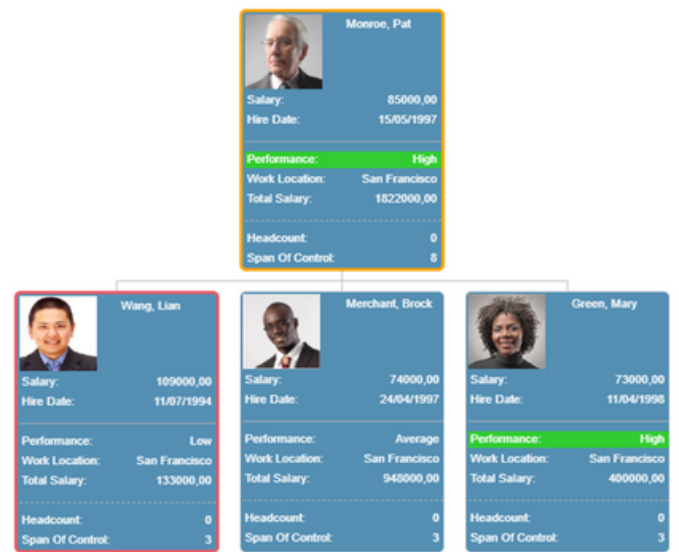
Monroe, Pat

Salary: 85000,00
Hire Date: 15/05/1997

Performance: High
Work Location: San Francisco
Total Salary: 1822000,00

Headcount: 0
Span Of Control: 8

Wang, Lian

Salary: 109000,00
Hire Date: 11/07/1994

Performance: Low
Work Location: San Francisco
Total Salary: 133000,00

Headcount: 0
Span Of Control: 3

Merchant, Brock

Salary: 74000,00
Hire Date: 24/04/1997

Performance: Average
Work Location: San Francisco
Total Salary: 948000,00

Headcount: 0
Span Of Control: 3

Green, Mary

Salary: 73000,00
Hire Date: 11/04/1998

Performance: High
Work Location: San Francisco
Total Salary: 400000,00

Headcount: 0
Span Of Control: 3